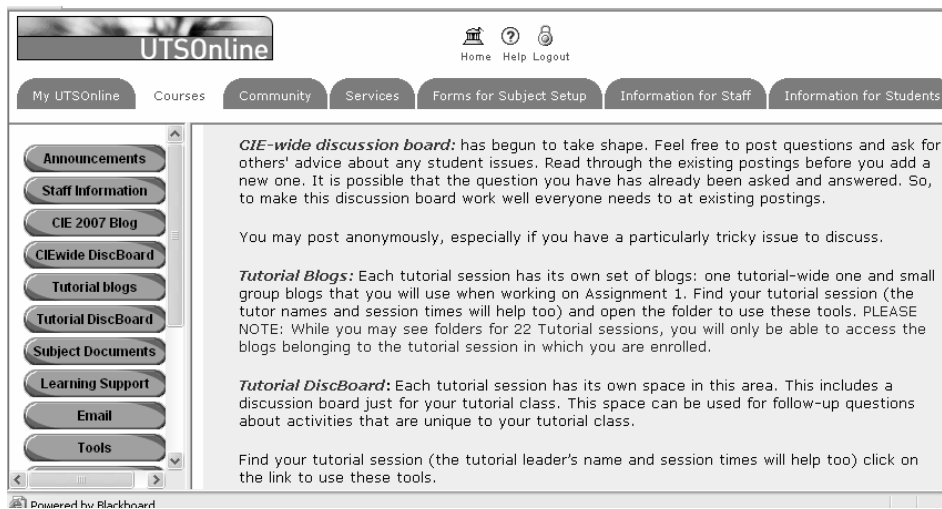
UTSOnline

Home Help Logout

My UTSOnline Courses Community Services Forms for Subject Setup Information for Staff Information for Students

Announcements
Staff Information
CIE 2007 Blog
CIEwide DiscBoard
Tutorial blogs
Tutorial DiscBoard
Subject Documents
Learning Support
Email
Tools

*CIE-wide discussion board:* has begun to take shape. Feel free to post questions and ask for others' advice about any student issues. Read through the existing postings before you add a new one. It is possible that the question you have has already been asked and answered. So, to make this discussion board work well everyone needs to at existing postings.

You may post anonymously, especially if you have a particularly tricky issue to discuss.

*Tutorial Blogs:* Each tutorial session has its own set of blogs: one tutorial-wide one and small group blogs that you will use when working on Assignment 1. Find your tutorial session (the tutor names and session times will help too) and open the folder to use these tools. PLEASE NOTE: While you may see folders for 22 Tutorial sessions, you will only be able to access the blogs belonging to the tutorial session in which you are enrolled.

*Tutorial DiscBoard*: Each tutorial session has its own space in this area. This includes a discussion board just for your tutorial class. This space can be used for follow-up questions about activities that are unique to your tutorial class.

Find your tutorial session (the tutorial leader's name and session times will help too) click on the link to use these tools.

Powered by Blackboard